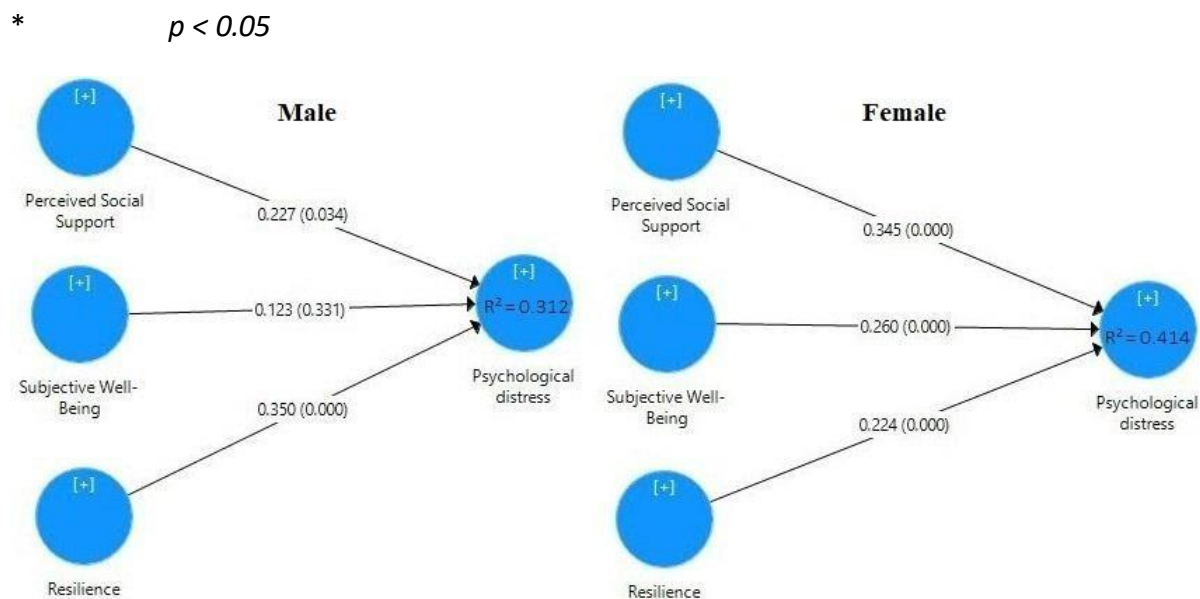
* $p < 0.05$

Male

[+]

Perceived Social Support

0.227 (0.034)

[+]

0.123 (0.331)

[+]

$R^2 = 0.312$

Psychological distress

Subjective Well-Being

0.350 (0.000)

[+]

Resilience

Female

[+]

Perceived Social Support

0.345 (0.000)

[+]

0.260 (0.000)

[+]

$R^2 = 0.414$

Subjective Well-Being

0.224 (0.000)

Psychological distress

[+]

Resilience